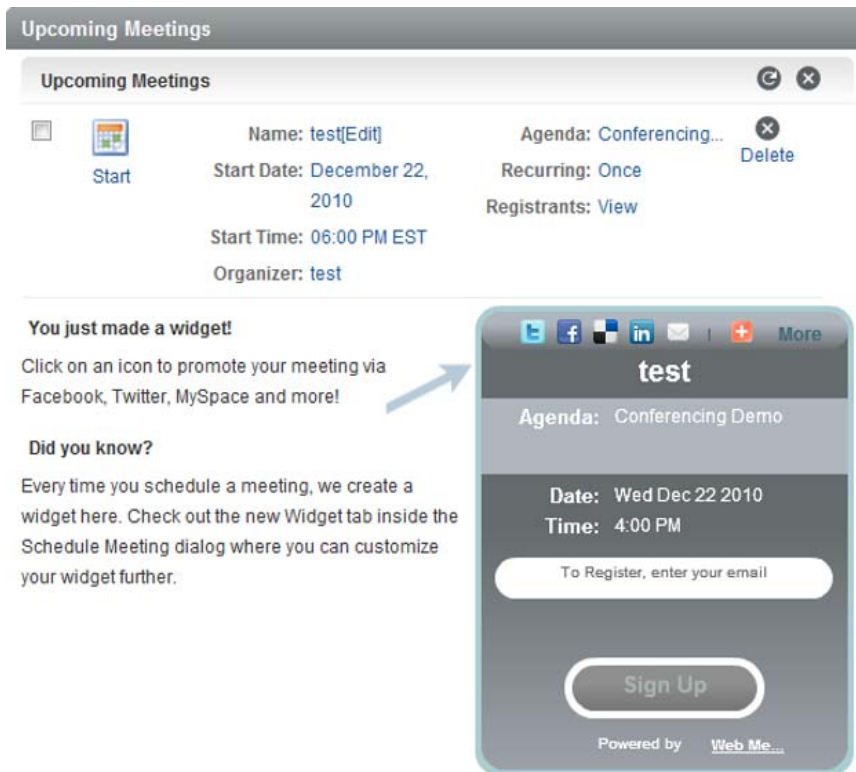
Upcoming Meetings

Upcoming Meetings

Start

Name: test[Edit]
Start Date: December 22, 2010
Start Time: 06:00 PM EST
Organizer: test

Agenda: Conferencing...
Recurring: Once
Registrants: View

Delete

You just made a widget!

Click on an icon to promote your meeting via Facebook, Twitter, MySpace and more!

Did you know?

Every time you schedule a meeting, we create a widget here. Check out the new Widget tab inside the Schedule Meeting dialog where you can customize your widget further.

More

test

Agenda: Conferencing Demo

Date: Wed Dec 22 2010
Time: 4:00 PM

To Register, enter your email

Sign Up

Powered by Web Me...